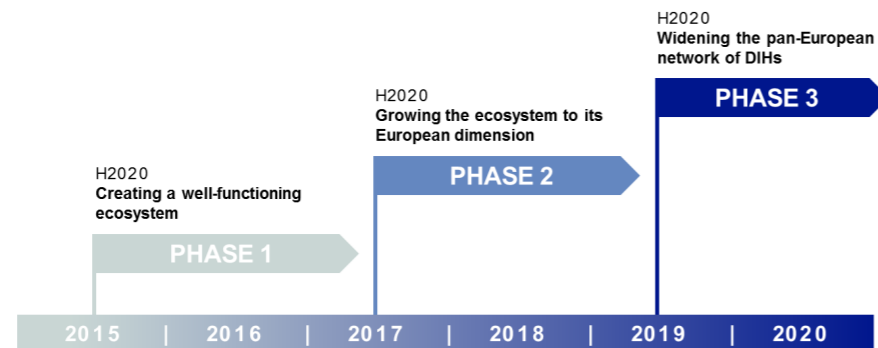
H2020
Widening the pan-European network of DIHs

PHASE 3

H2020
Growing the ecosystem to its European dimension

PHASE 2

H2020
Creating a well-functioning ecosystem

PHASE 1

2015 | 2016 | 2017 | 2018 | 2019 | 2020